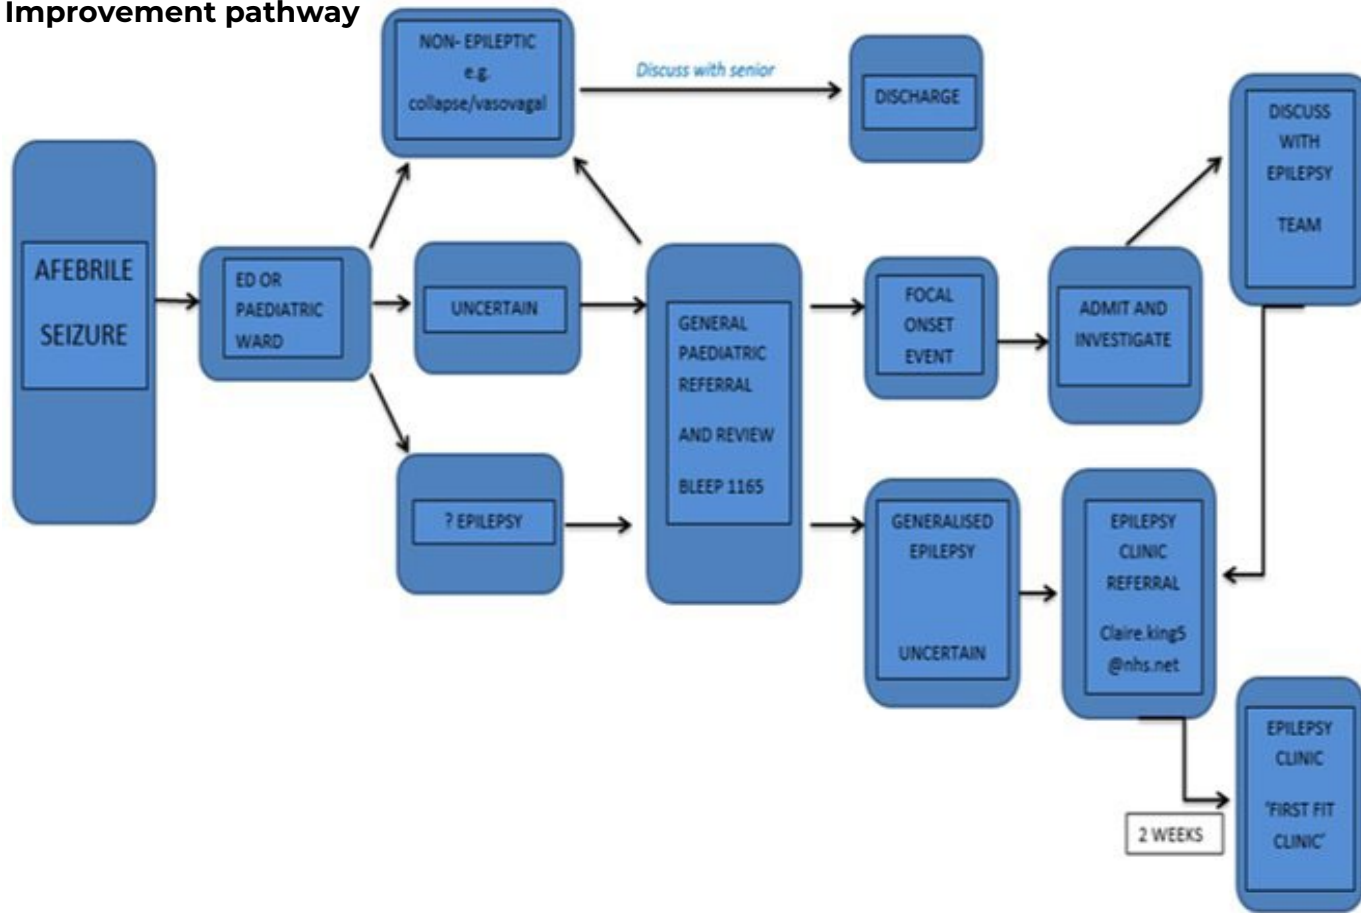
Improvement pathway

AFEBRILE SEIZURE

ED OR PAEDIATRIC WARD

NON- EPILEPTIC e.g. collapse/vasovagal

Discuss with senior

DISCHARGE

UNCERTAIN

? EPILEPSY

GENERAL PAEDIATRIC REFERRAL

AND REVIEW

BLEEP 1165

FOCAL ONSET EVENT

ADMIT AND INVESTIGATE

DISCUSS WITH EPILEPSY

TEAM

GENERALISED EPILEPSY

UNCERTAIN

EPILEPSY CLINIC REFERRAL

Claire.king5 @nhs.net

2 WEEKS

EPILEPSY CLINIC 'FIRST FIT CLINIC'